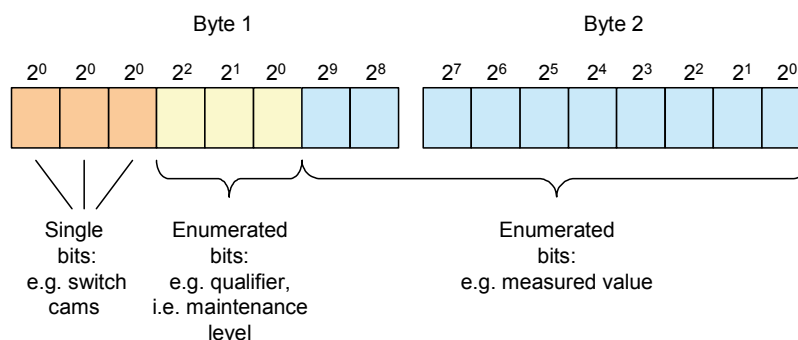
Byte 1

Byte 2

$2^0$ $2^0$ $2^0$ $2^2$ $2^1$ $2^0$ $2^9$ $2^8$

$2^7$ $2^6$ $2^5$ $2^4$ $2^3$ $2^2$ $2^1$ $2^0$

Single bits: e.g. switch cams

Enumerated bits: e.g. qualifier, i.e. maintenance level

Enumerated bits: e.g. measured value